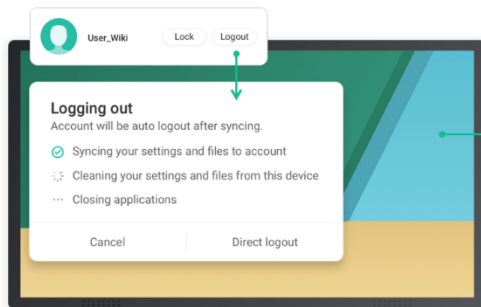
User_Wiki
Lock
Logout

Logging out
Account will be auto logout after syncing.

Syncing your settings and files to account
Cleaning your settings and files from this device
Closing applications

Cancel
Direct logout